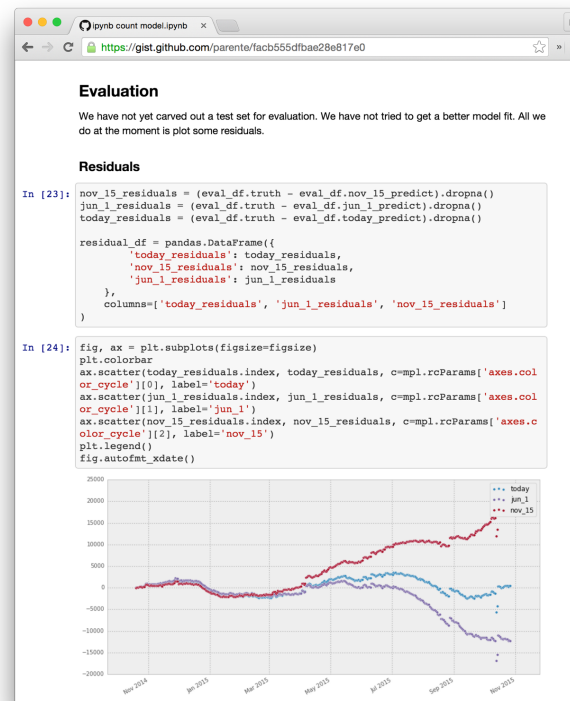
ipynb count model.ipynb ×

https://gist.github.com/parente/facb555dfbae28e817e0

Evaluation

We have not yet carved out a test set for evaluation. We have not tried to get a better model fit. All we do at the moment is plot some residuals.

Residuals

In [23]: nov_15_residuals = (eval_df.truth - eval_df.nov_15_predict).dropna()
jun_1_residuals = (eval_df.truth - eval_df.jun_1_predict).dropna()
today_residuals = (eval_df.truth - eval_df.today_predict).dropna()

residual_df = pandas.DataFrame({
'today_residuals': today_residuals,
'nov_15_residuals': nov_15_residuals,
'jun_1_residuals': jun_1_residuals
},
columns=['today_residuals', 'jun_1_residuals', 'nov_15_residuals']
)

In [24]: fig, ax = plt.subplots(figsize=figsize)
plt.colorbar
ax.scatter(today_residuals.index, today_residuals, c=mpl.rcParams['axes.color_cycle'][0], label='today')
ax.scatter(jun_1_residuals.index, jun_1_residuals, c=mpl.rcParams['axes.color_cycle'][1], label='jun_1')
ax.scatter(nov_15_residuals.index, nov_15_residuals, c=mpl.rcParams['axes.color_cycle'][2], label='nov_15')
plt.legend()
fig.autofmt_xdate()

25000
20000
15000
10000
5000
0
-5000
-10000
-15000
-20000

today
jun_1
nov_15

Nov 2014
Jan 2015
Mar 2015
May 2015
Jul 2015
Sep 2015
Nov 2015